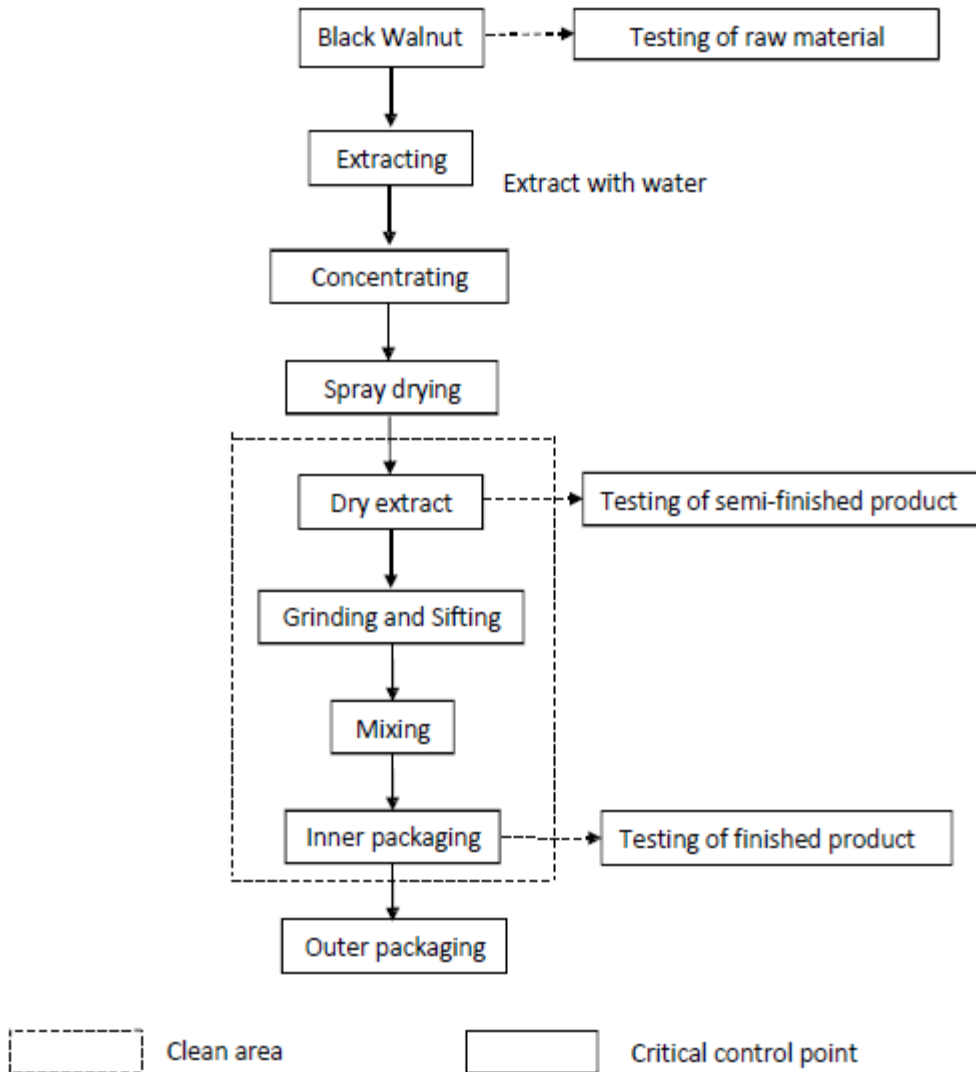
Black Walnut

Testing of raw material

Extracting

Extract with water

Concentrating

Spray drying

Dry extract

Testing of semi-finished product

Grinding and Sifting

Mixing

Inner packaging

Testing of finished product

Outer packaging

Clean area

Critical control point